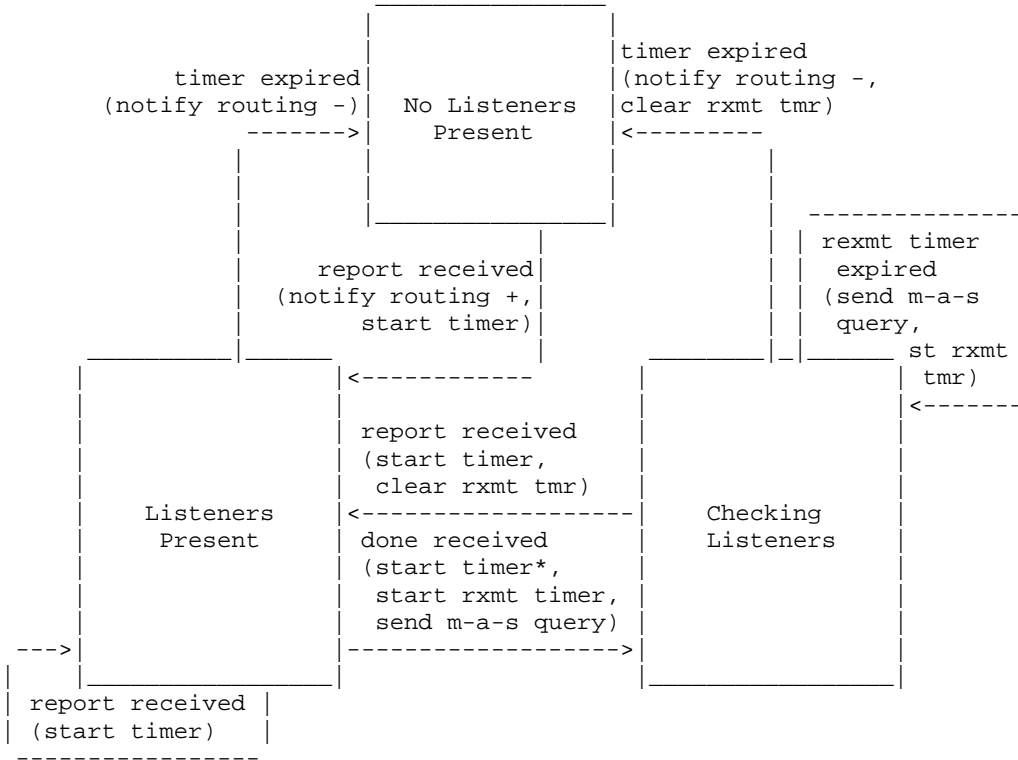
timer expired
(notify routing -)

No Listeners Present

timer expired
(notify routing -,
clear rxmt tmr)

report received
(notify routing +,
start timer)

rexmt timer
expired
(send m-a-s
query,
st rxmt
tmr)

Listeners Present

report received
(start timer,
clear rxmt tmr)

done received
(start timer*,
start rxmt timer,
send m-a-s query)

Checking Listeners

report received
(start timer)